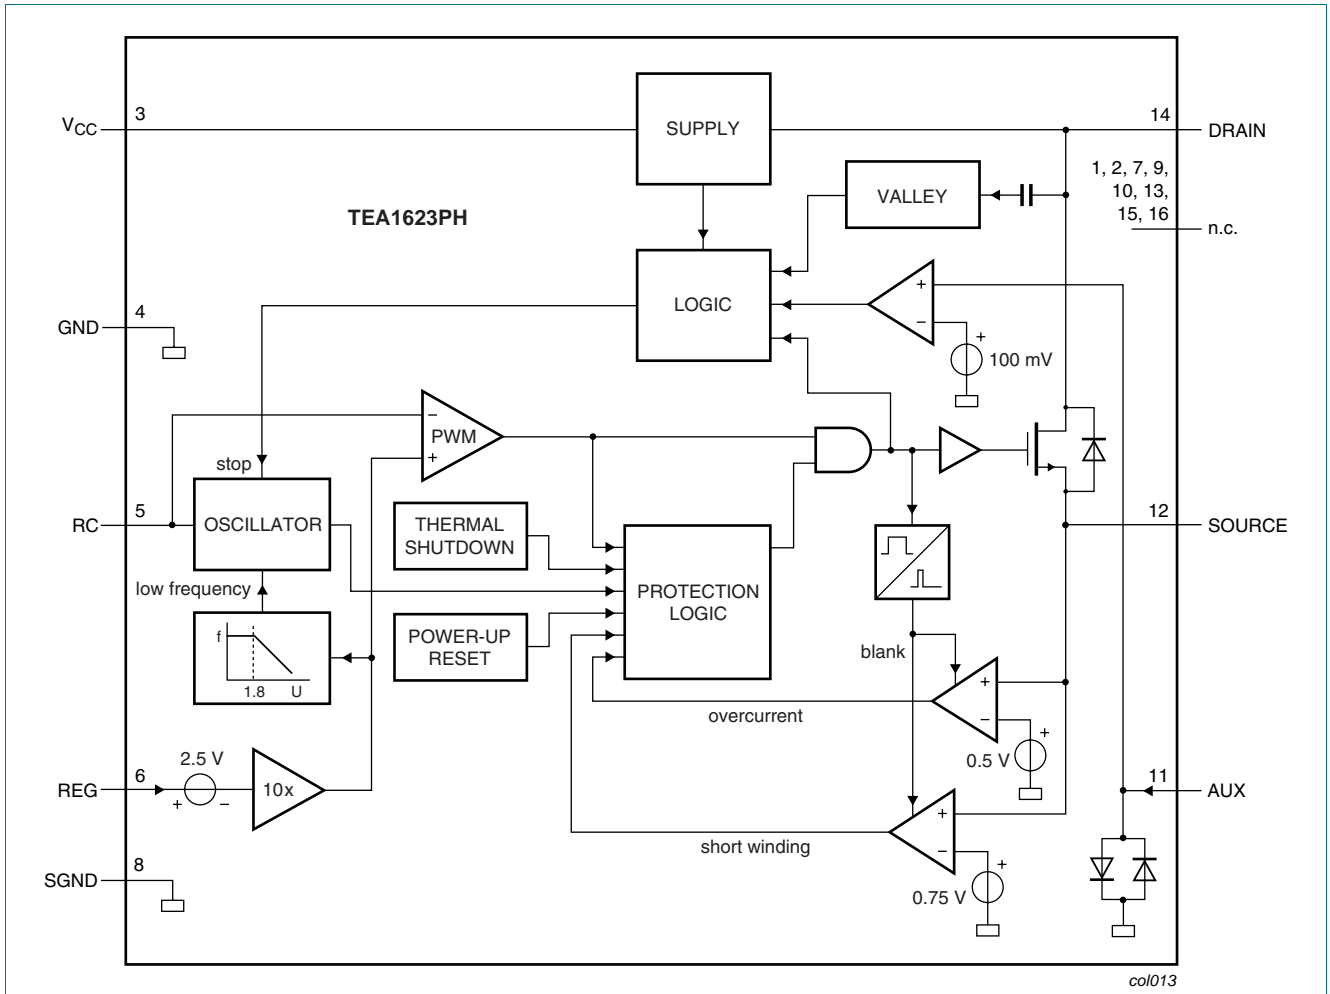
$V_{CC}$
3
SUPPLY
14
DRAIN
VALLEY
1, 2, 7, 9, 10, 13, 15, 16
n.c.
TEA1623PH
LOGIC
+
−
+
100 mV
GND
4
−
PWM
+
stop
RC
5
OSCILLATOR
THERMAL SHUTDOWN
12
SOURCE
PROTECTION LOGIC
low frequency
f
1.8
U
POWER-UP RESET
blank
+
−
overcurrent
+
0.5 V
REG
6
2.5 V
+
−
10x
11
AUX
+
−
short winding
+
0.75 V
SGND
8
col013